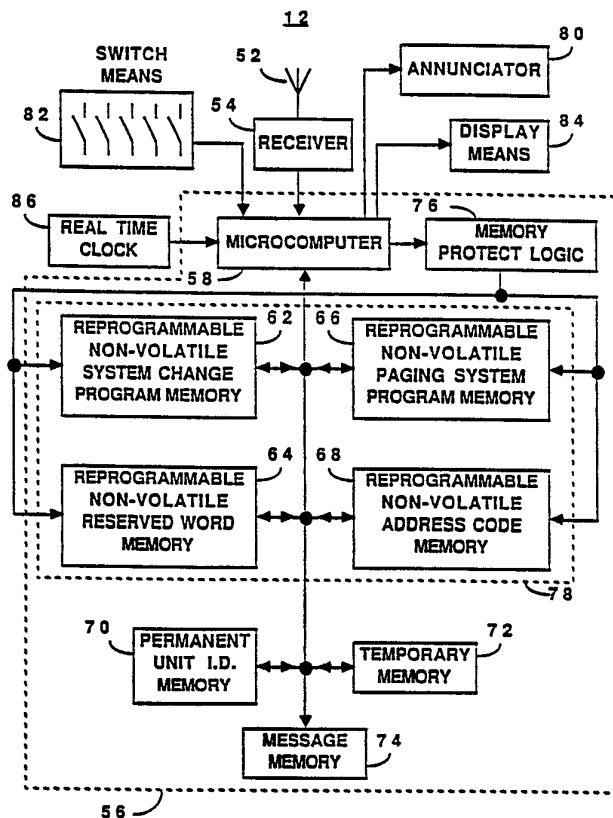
12

SWITCH MEANS

52

80

ANNUNCIATOR

82

54

RECEIVER

DISPLAY MEANS

84

86

REAL TIME CLOCK

76

MICROCOMPUTER

MEMORY PROTECT LOGIC

58

62

66

REPROGRAMMABLE NON-VOLATILE SYSTEM CHANGE PROGRAM MEMORY

REPROGRAMMABLE NON-VOLATILE PAGING SYSTEM PROGRAM MEMORY

64

68

REPROGRAMMABLE NON-VOLATILE RESERVED WORD MEMORY

REPROGRAMMABLE NON-VOLATILE ADDRESS CODE MEMORY

78

70

72

PERMANENT UNIT I.D. MEMORY

TEMPORARY MEMORY

MESSAGE MEMORY

74

56